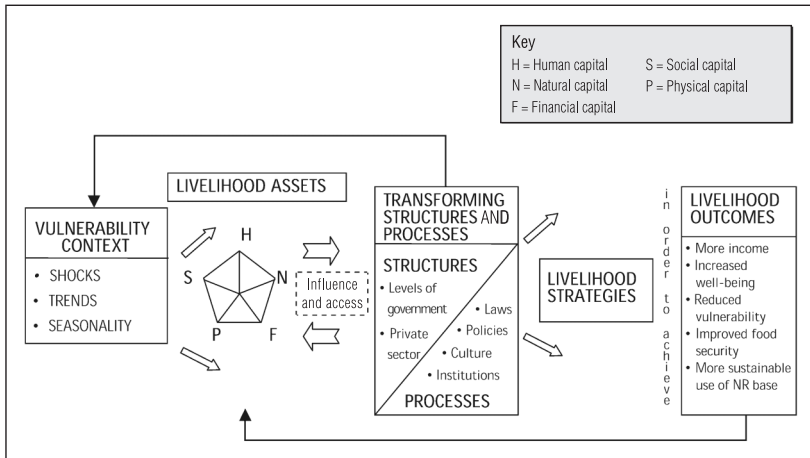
Key
H = Human capital
N = Natural capital
F = Financial capital
S = Social capital
P = Physical capital

VULNERABILITY CONTEXT
• SHOCKS
• TRENDS
• SEASONALITY

LIVELIHOOD ASSETS

H
S
N
P
F

Influence and access

TRANSFORMING STRUCTURES AND PROCESSES

STRUCTURES
• Levels of government
• Private sector
• Laws
• Policies
• Culture
• Institutions
PROCESSES

LIVELIHOOD STRATEGIES

in order to achieve

LIVELIHOOD OUTCOMES
• More income
• Increased well-being
• Reduced vulnerability
• Improved food security
• More sustainable use of NR base